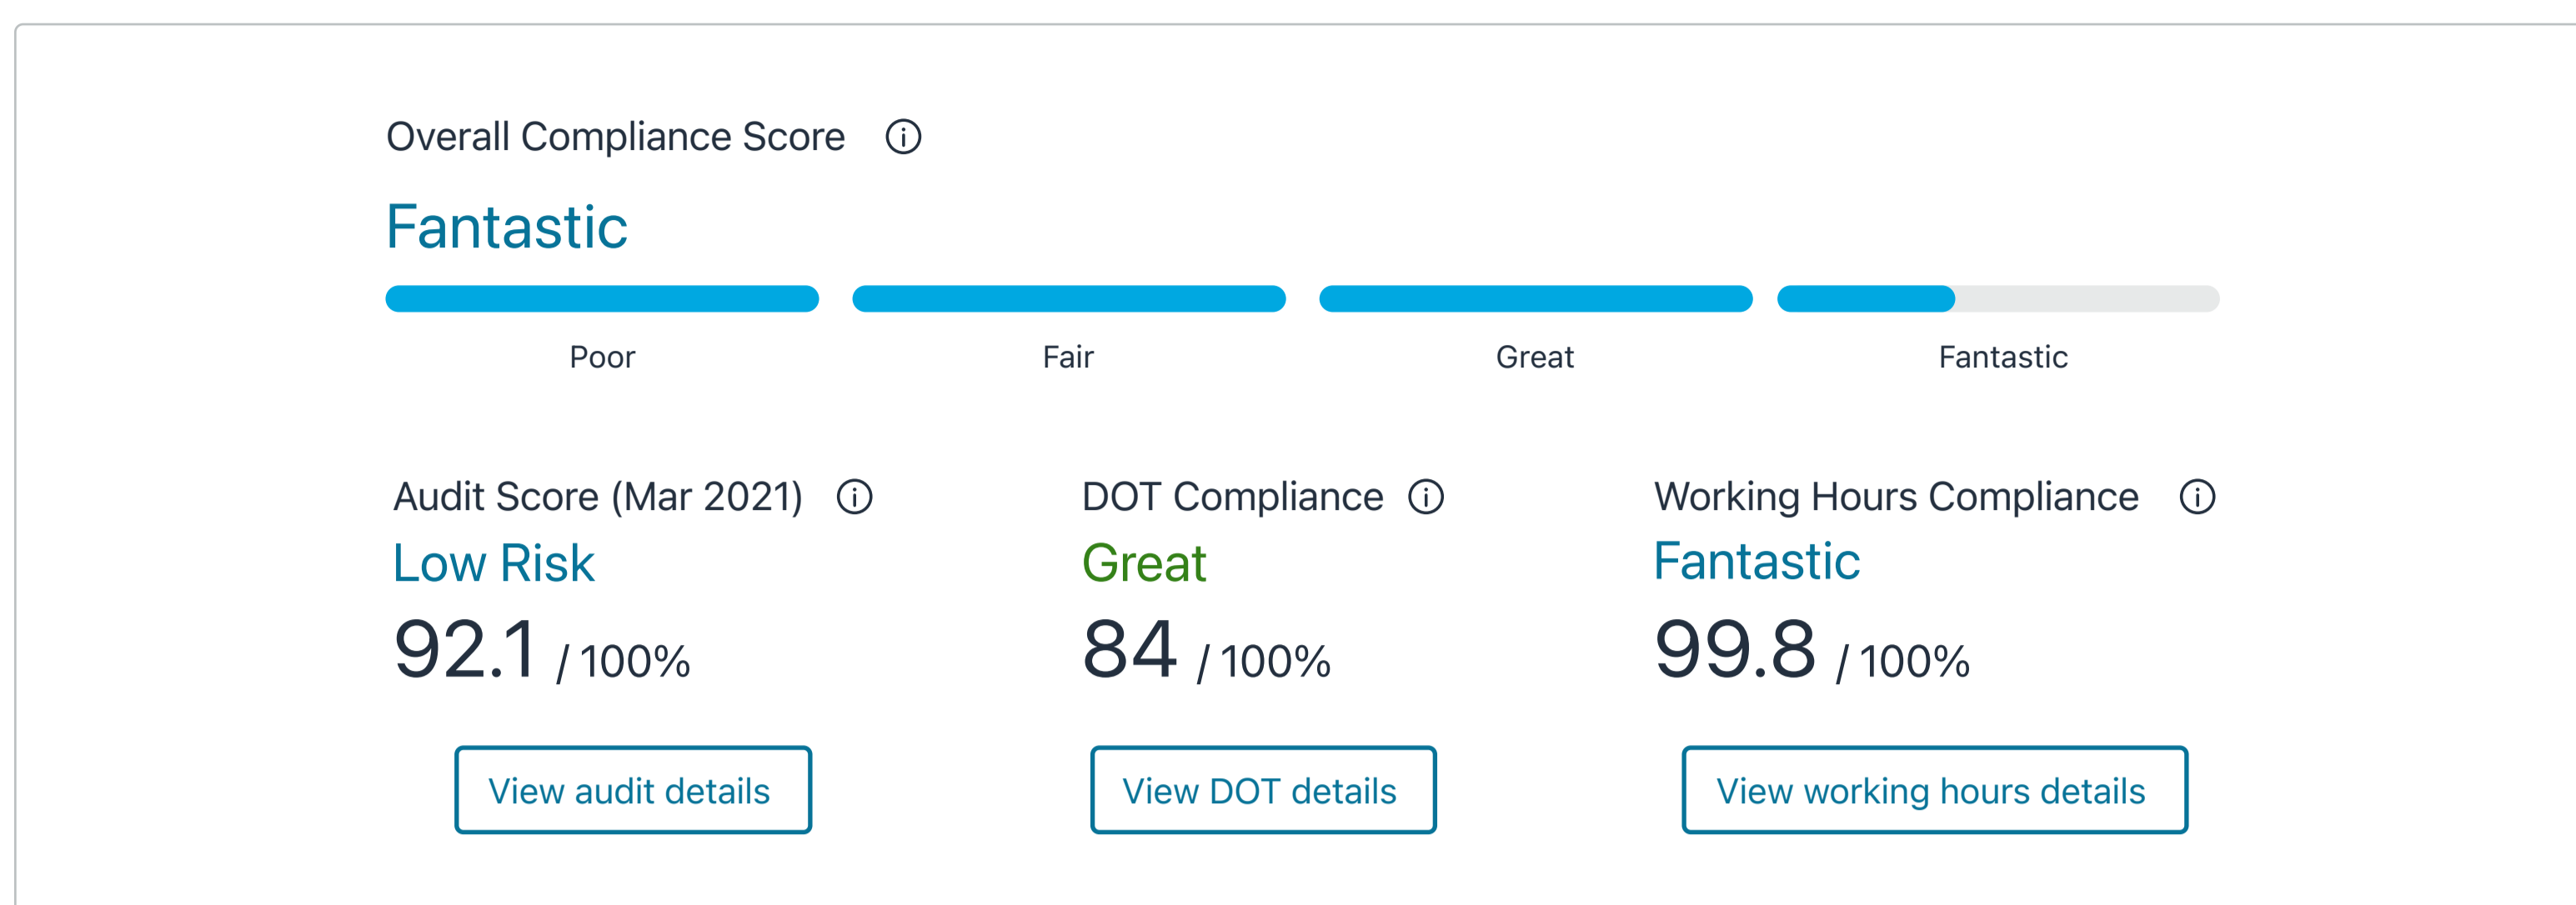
Overall Compliance Score ⓘ

Fantastic

Poor Fair Great Fantastic

Audit Score (Mar 2021) ⓘ
Low Risk
92.1 / 100%
View audit details

DOT Compliance ⓘ
Great
84 / 100%
View DOT details

Working Hours Compliance ⓘ
Fantastic
99.8 / 100%
View working hours details